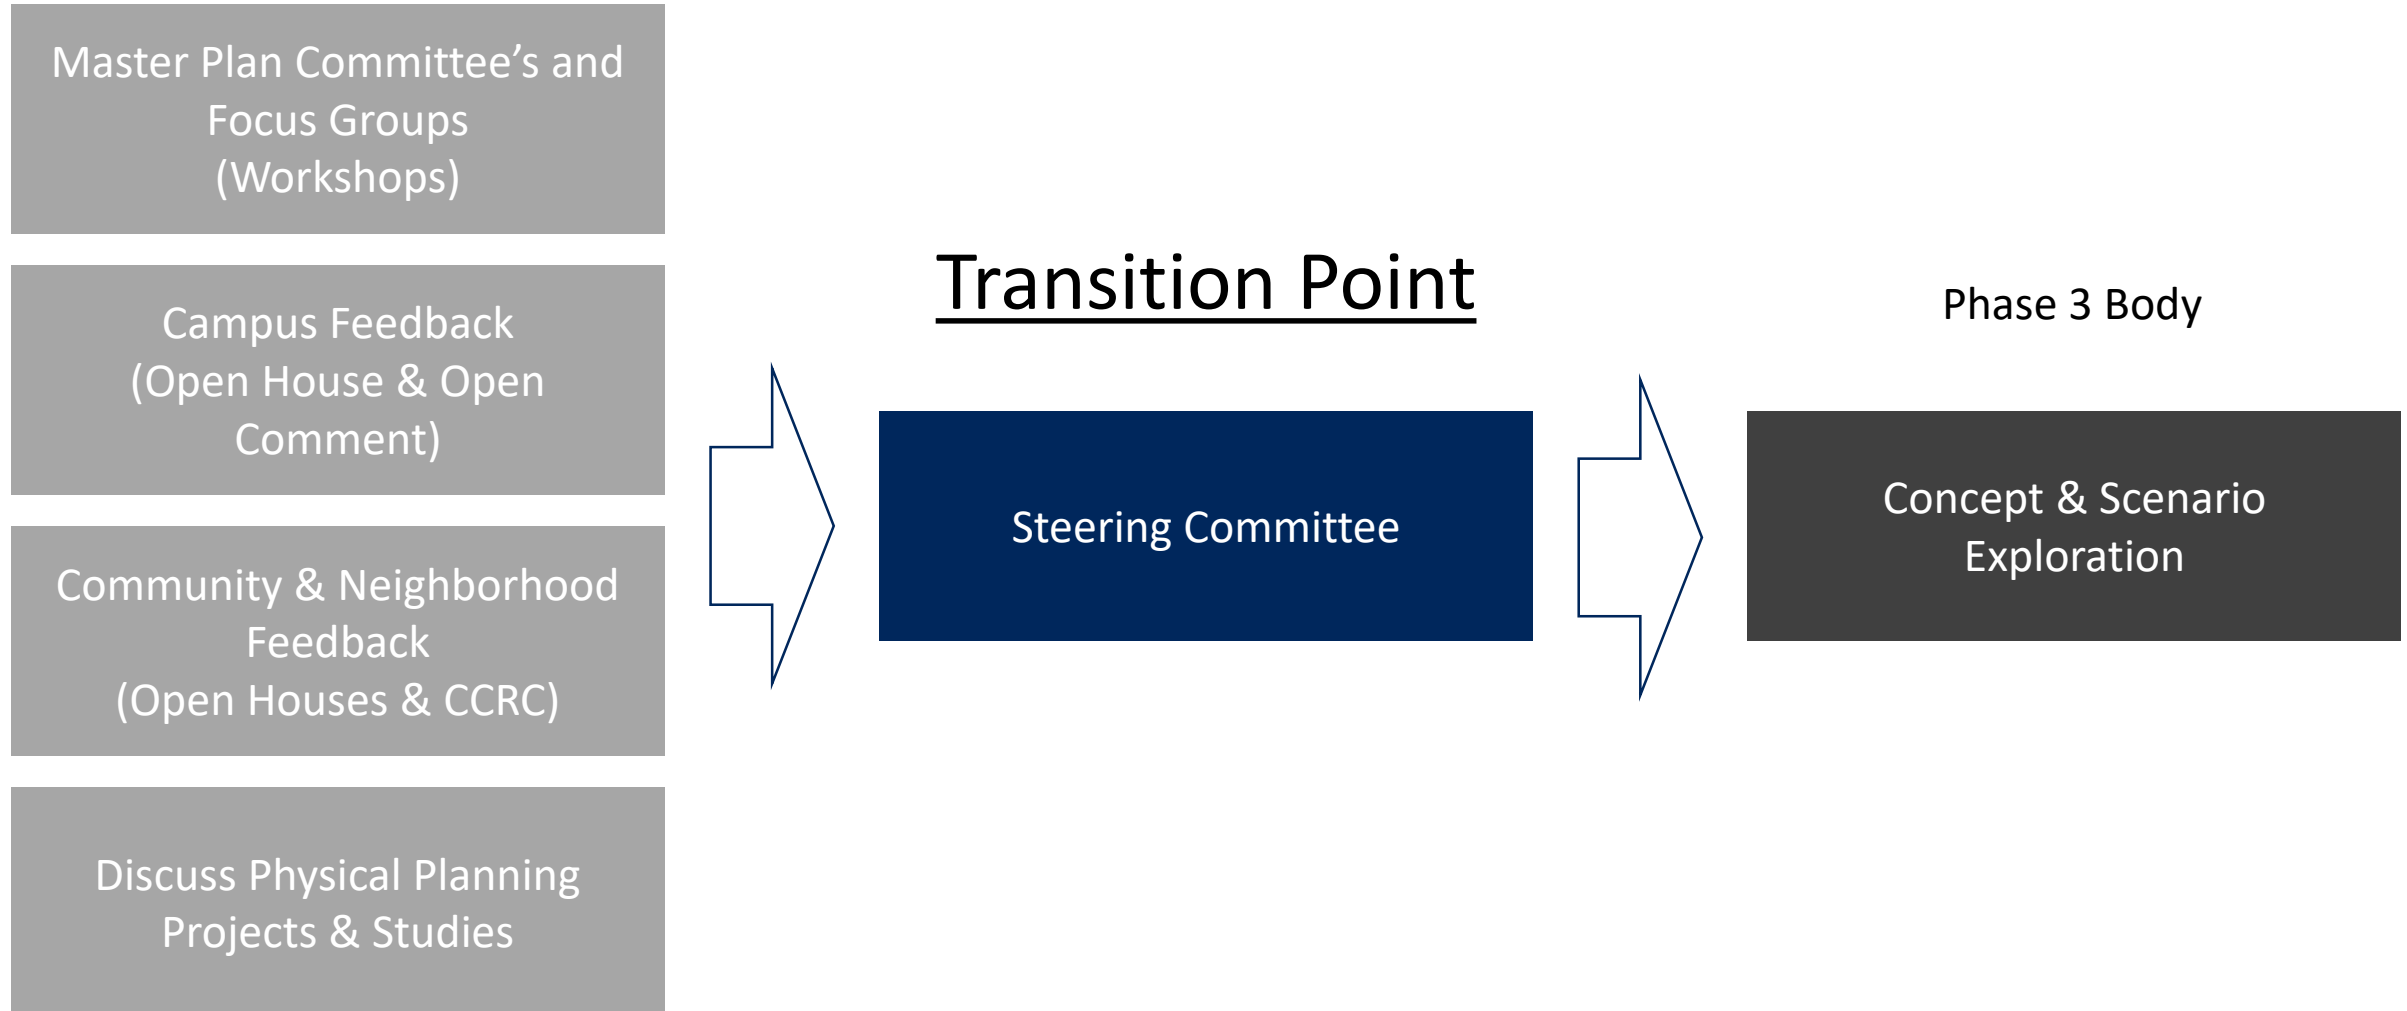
Master Plan Committee’s and Focus Groups (Workshops)

Campus Feedback (Open House & Open Comment)

Community & Neighborhood Feedback (Open Houses & CCRC)

Discuss Physical Planning Projects & Studies

Transition Point

Steering Committee

Phase 3 Body

Concept & Scenario Exploration